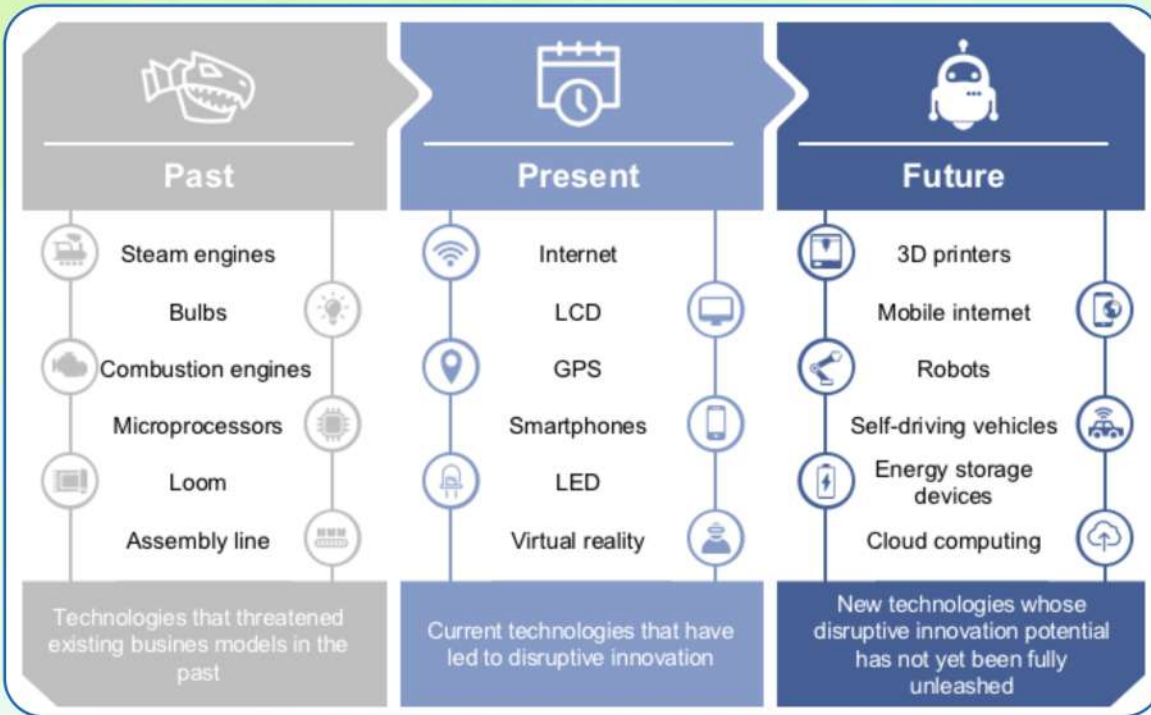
Past

Steam engines
Bulbs
Combustion engines
Microprocessors
Loom
Assembly line

Technologies that threatened existing busines models in the past

Present

Internet
LCD
GPS
Smartphones
LED
Virtual reality

Current technologies that have led to disruptive innovation

Future

3D printers
Mobile internet
Robots
Self-driving vehicles
Energy storage devices
Cloud computing

New technologies whose disruptive innovation potential has not yet been fully unleashed